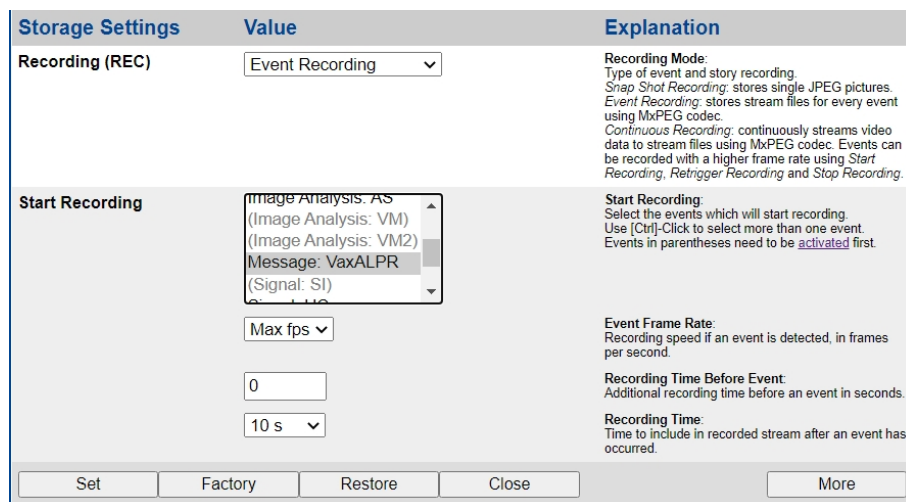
| Storage Settings | Value | Explanation |
|---|---|---|
| Recording (REC) | Event Recording | Recording Mode: Type of event and story recording. Snap Shot Recording: stores single JPEG pictures. Event Recording: stores stream files for every event using MxPEG codec. Continuous Recording: continuously streams video data to stream files using MxPEG codec. Events can be recorded with a higher frame rate using Start Recording, Retrigger Recording and Stop Recording. |
| Start Recording | Image Analysis: AS<br>(Image Analysis: VM)<br>(Image Analysis: VM2)<br>Message: VaxALPR<br>(Signal: SI)<br>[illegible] | Start Recording: Select the events which will start recording. Use [Ctrl]-Click to select more than one event. Events in parentheses need to be activated first. |
| | Max fps | Event Frame Rate: Recording speed if an event is detected, in frames per second. |
| | 0 | Recording Time Before Event: Additional recording time before an event in seconds. |
| | 10 s | Recording Time: Time to include in recorded stream after an event has occurred. |

Set Factory Restore Close More